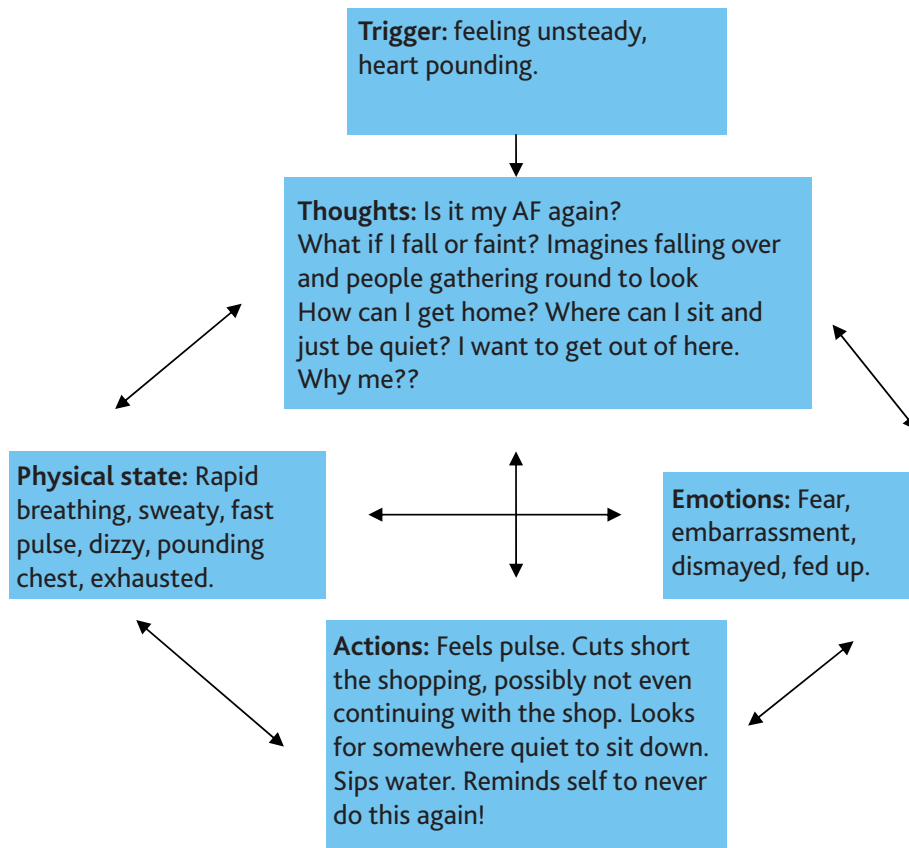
**Trigger:** feeling unsteady, heart pounding.

**Thoughts:** Is it my AF again?
What if I fall or faint? Imagines falling over and people gathering round to look
How can I get home? Where can I sit and just be quiet? I want to get out of here.
Why me??

**Physical state:** Rapid breathing, sweaty, fast pulse, dizzy, pounding chest, exhausted.

**Emotions:** Fear, embarrassment, dismayed, fed up.

**Actions:** Feels pulse. Cuts short the shopping, possibly not even continuing with the shop. Looks for somewhere quiet to sit down. Sips water. Reminds self to never do this again!